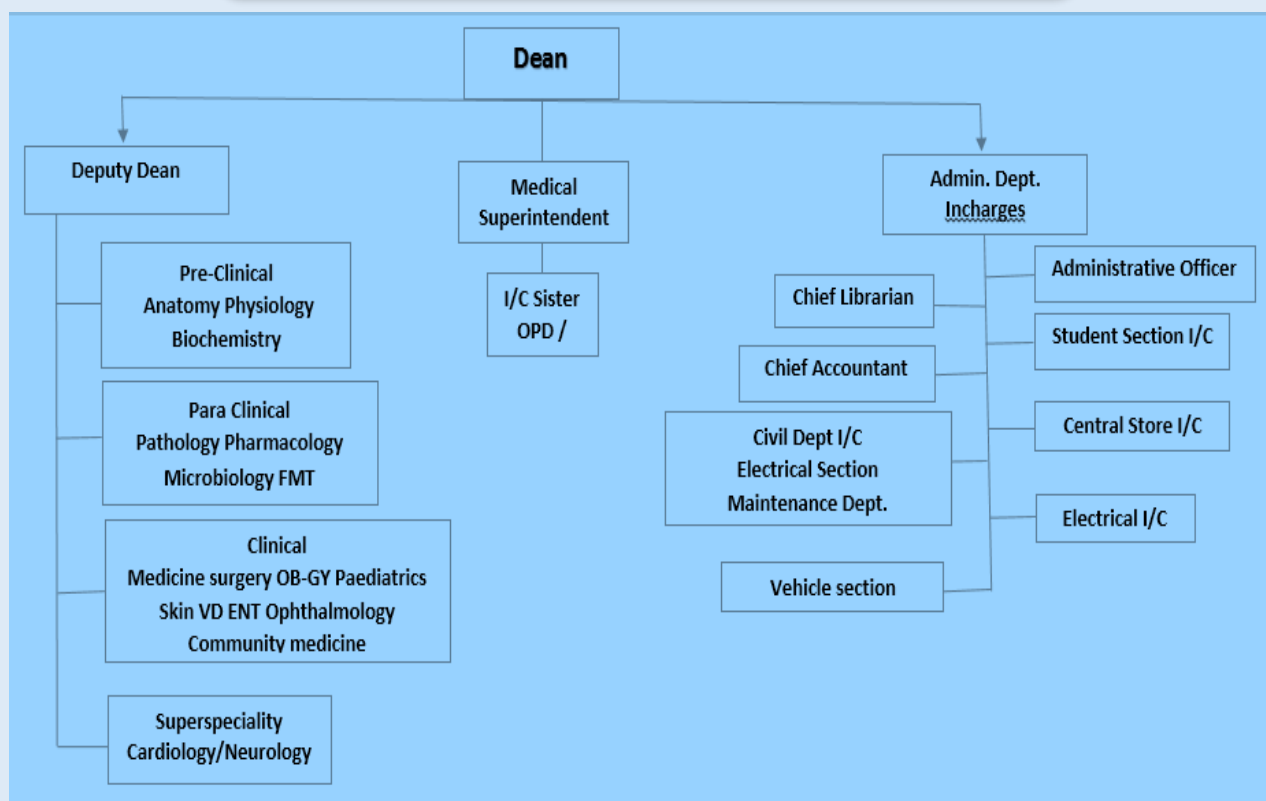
Dean

Deputy Dean

Medical Superintendent

Admin. Dept. Incharges

Pre-Clinical
Anatomy Physiology
Biochemistry

I/C Sister
OPD /

Administrative Officer

Chief Librarian

Student Section I/C

Chief Accountant

Para Clinical
Pathology Pharmacology
Microbiology FMT

Central Store I/C

Civil Dept I/C
Electrical Section
Maintenance Dept.

Electrical I/C

Clinical
Medicine surgery OB-GY Paediatrics
Skin VD ENT Ophthalmology
Community medicine

Vehicle section

Superspeciality
Cardiology/Neurology